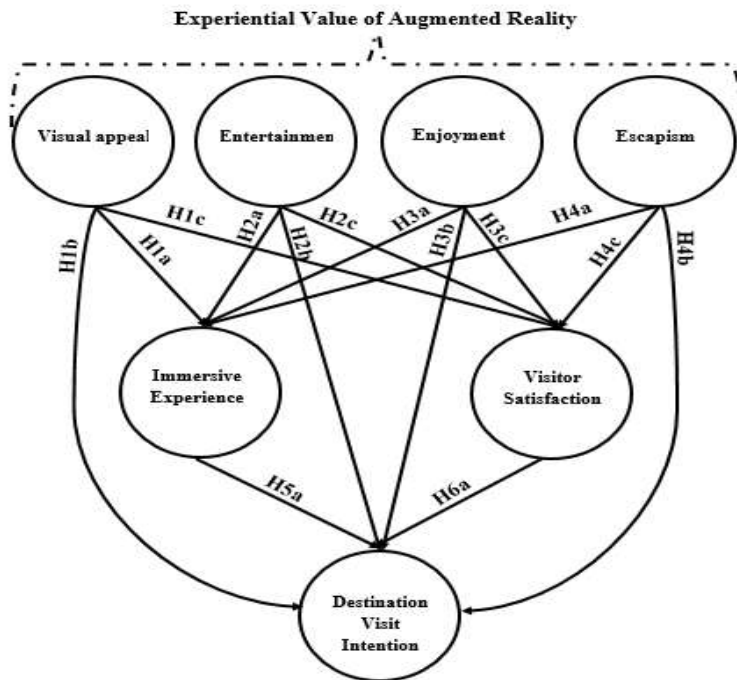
Experiential Value of Augmented Reality

Visual appeal

Entertainmen

Enjoyment

Escapism

H1b

H1c

H1a

H2a

H2b

H2c

H3a

H3b

H3c

H4a

H4c

H4b

Immersive Experience

Visitor Satisfaction

H5a

H6a

Destination Visit Intention